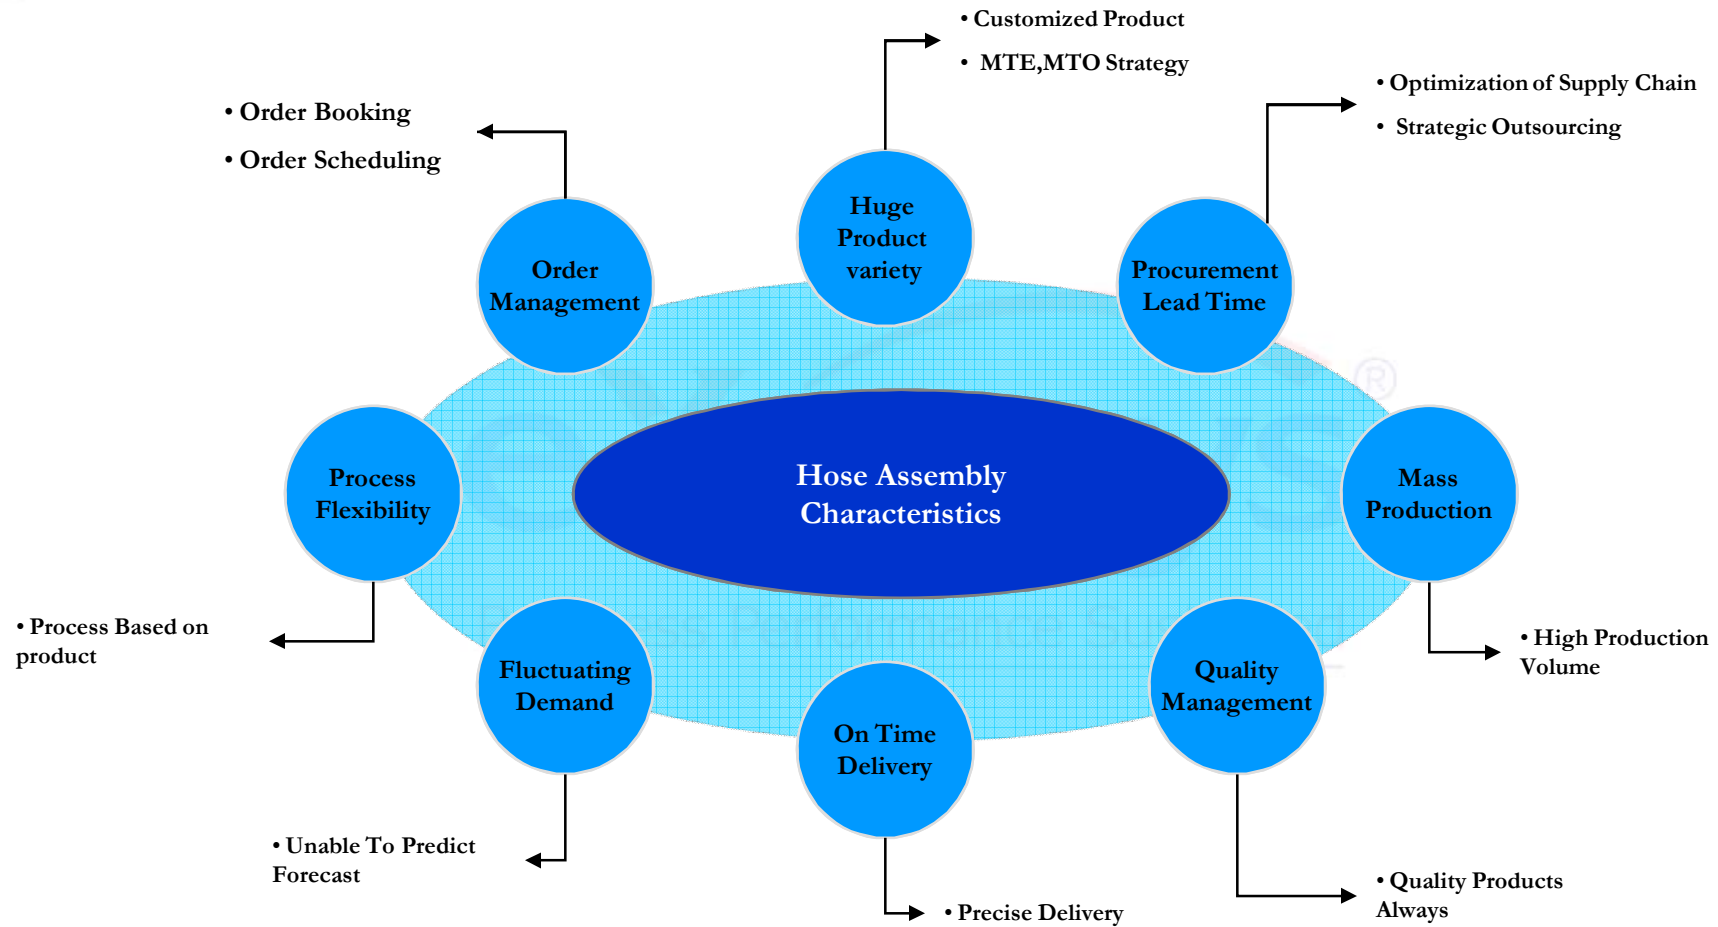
• Customized Product
• MTE,MTO Strategy

• Optimization of Supply Chain
• Strategic Outsourcing

• Order Booking
• Order Scheduling

Huge Product variety

Order Management

Procurement Lead Time

Process Flexibility

Hose Assembly Characteristics

Mass Production

• Process Based on product

• High Production Volume

Fluctuating Demand

Quality Management

On Time Delivery

• Unable To Predict Forecast

• Quality Products Always

• Precise Delivery